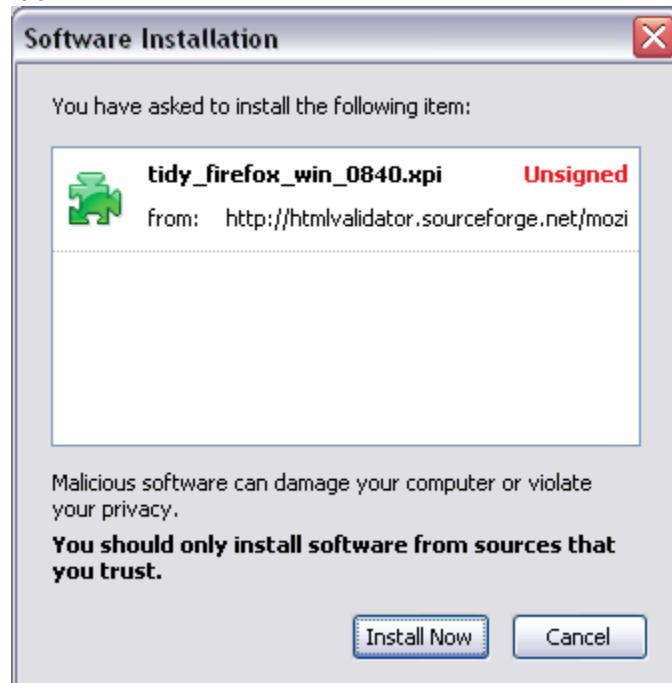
Software Installation

You have asked to install the following item:

tidy_firefox_win_0840.xpi Unsigned

from: http://htmlvalidator.sourceforge.net/mozi

Malicious software can damage your computer or violate your privacy.

**You should only install software from sources that you trust.**

Install Now Cancel